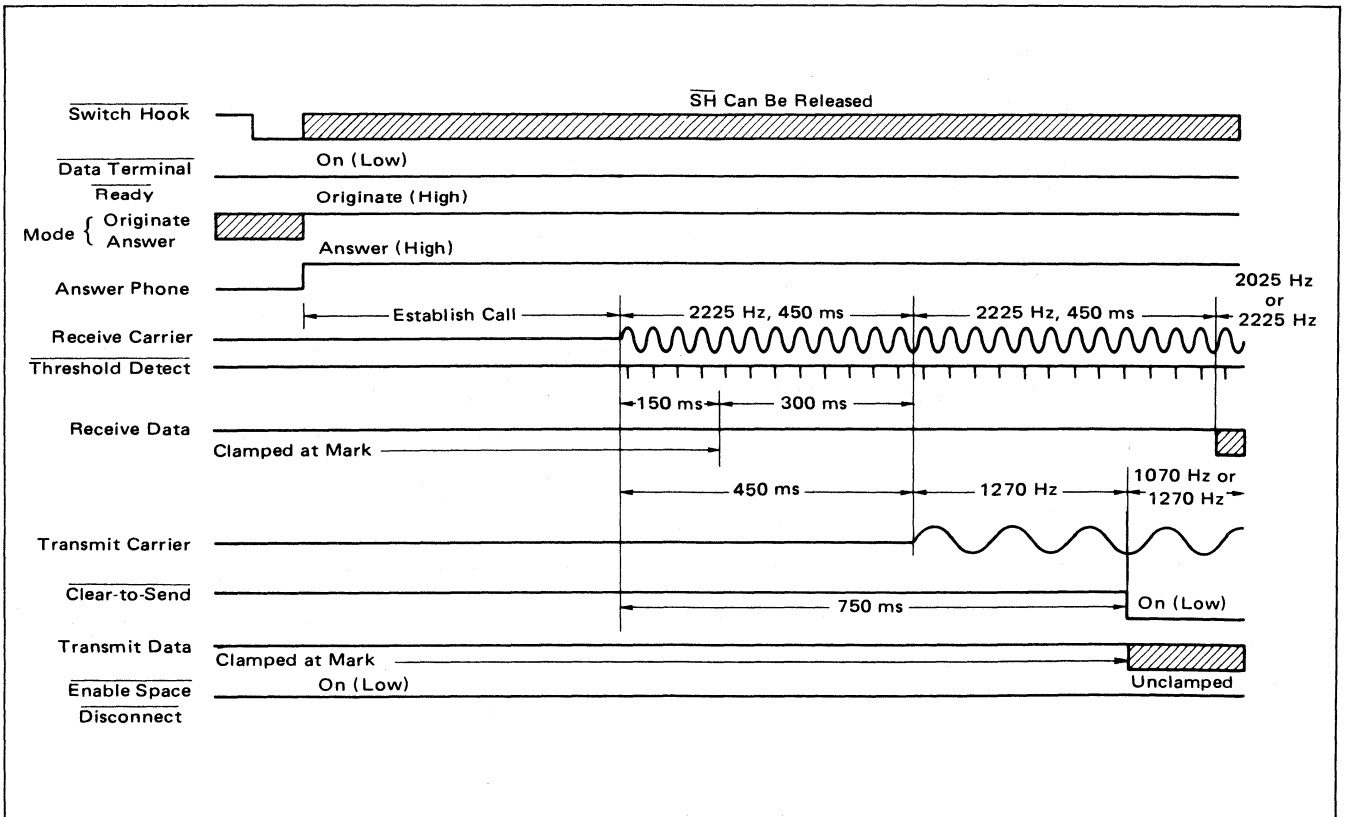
$\overline{\text{Switch Hook}}$

$\overline{\text{SH}}$ Can Be Released

$\overline{\text{Data Terminal Ready}}$

On (Low)

Mode { Originate / Answer

Originate (High)

Answer Phone

Answer (High)

Establish Call

2225 Hz, 450 ms

2225 Hz, 450 ms

2025 Hz or 2225 Hz

Receive Carrier

$\overline{\text{Threshold Detect}}$

150 ms

300 ms

Receive Data

Clamped at Mark

450 ms

1270 Hz

1070 Hz or 1270 Hz

Transmit Carrier

$\overline{\text{Clear-to-Send}}$

750 ms

On (Low)

Transmit Data

Clamped at Mark

$\overline{\text{Enable Space}}$

On (Low)

Unclamped

$\overline{\text{Disconnect}}$